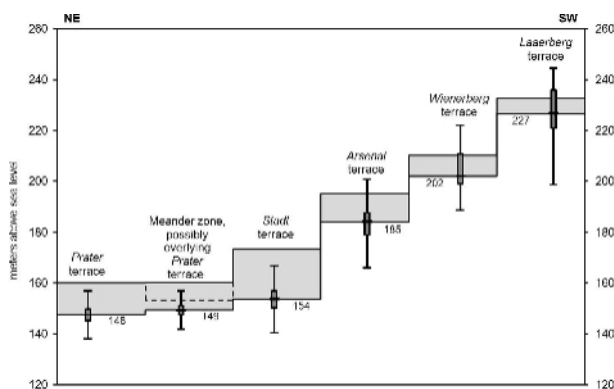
NE

SW

260
240
220
200
180
160
140
120

meters above sea level

Prater terrace

148

Meander zone, possibly overlying Prater terrace

149

Stadt terrace

154

Arsenal terrace

185

Wienerberg terrace

202

Laaerberg terrace

227

260
240
220
200
180
160
140
120